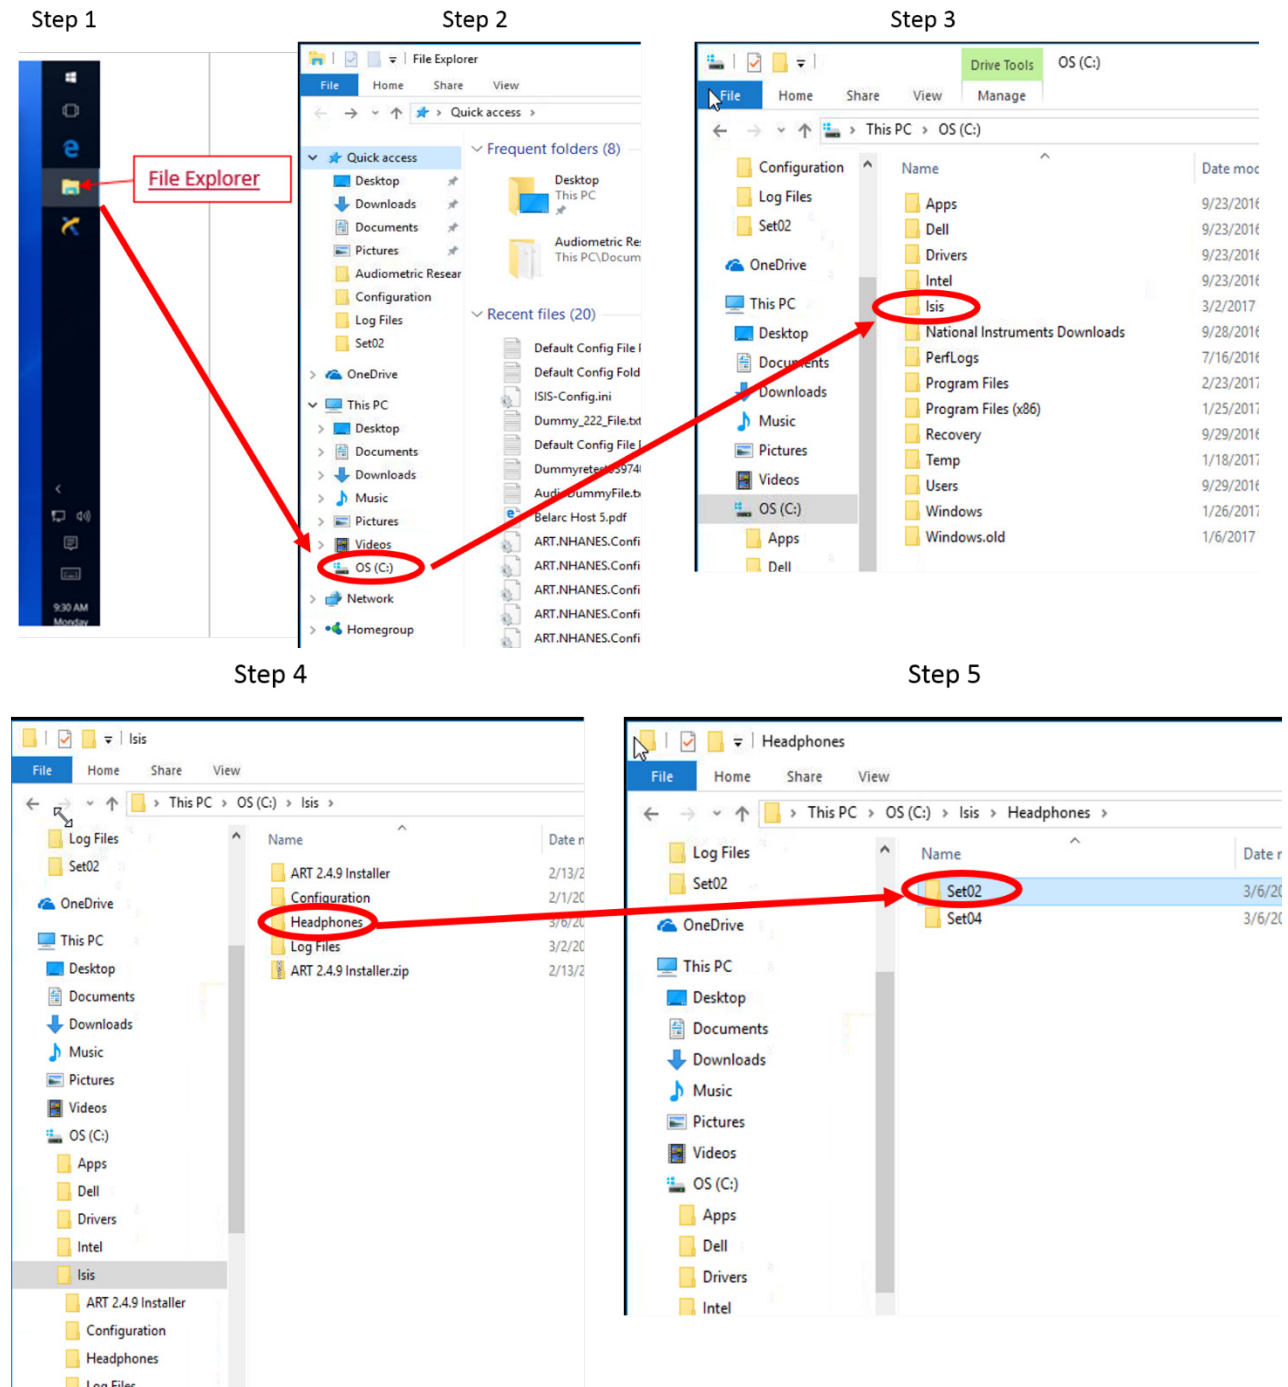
Step 1

File Explorer

9:30 AM
Monday

Step 2

File Explorer

File Home Share View

Quick access

Quick access
Desktop
Downloads
Documents
Pictures
Audiometric Resear
Configuration
Log Files
Set02
OneDrive
This PC
Desktop
Documents
Downloads
Music
Pictures
Videos
OS (C:)
Network
Homegroup

Frequent folders (8)
Desktop
This PC
Audiometric Re
This PC\Docum

Recent files (20)
Default Config File
Default Config Fold
ISIS-Config.ini
Dummy_222_File.txt
Default Config File
Dummyretest3974
AudioDummyFile.tx
Belarc Host 5.pdf
ART.NHANES.Confi
ART.NHANES.Confi
ART.NHANES.Confi
ART.NHANES.Confi
ART.NHANES.Confi

Step 3

Drive Tools OS (C:)

File Home Share View Manage

This PC › OS (C:)

Configuration
Log Files
Set02
OneDrive
This PC
Desktop
Documents
Downloads
Music
Pictures
Videos
OS (C:)
Apps
Dell

| Name | Date mod |
|---|---|
| Apps | 9/23/2016 |
| Dell | 9/23/2016 |
| Drivers | 9/23/2016 |
| Intel | 9/23/2016 |
| Isis | 3/2/2017 |
| National Instruments Downloads | 9/28/2016 |
| PerfLogs | 7/16/2016 |
| Program Files | 2/23/2017 |
| Program Files (x86) | 1/25/2017 |
| Recovery | 9/29/2016 |
| Temp | 1/18/2017 |
| Users | 9/29/2016 |
| Windows | 1/26/2017 |
| Windows.old | 1/6/2017 |

Step 4

Isis

File Home Share View

This PC › OS (C:) › Isis ›

Log Files
Set02
OneDrive
This PC
Desktop
Documents
Downloads
Music
Pictures
Videos
OS (C:)
Apps
Dell
Drivers
Intel
Isis
ART 2.4.9 Installer
Configuration
Headphones
Log Files

| Name | Date m |
|---|---|
| ART 2.4.9 Installer | 2/13/2 |
| Configuration | 2/1/20 |
| Headphones | 3/6/20 |
| Log Files | 3/2/20 |
| ART 2.4.9 Installer.zip | 2/13/2 |

Step 5

Headphones

File Home Share View

This PC › OS (C:) › Isis › Headphones ›

Log Files
Set02
OneDrive
This PC
Desktop
Documents
Downloads
Music
Pictures
Videos
OS (C:)
Apps
Dell
Drivers
Intel

| Name | Date r |
|---|---|
| Set02 | 3/6/20 |
| Set04 | 3/6/20 |